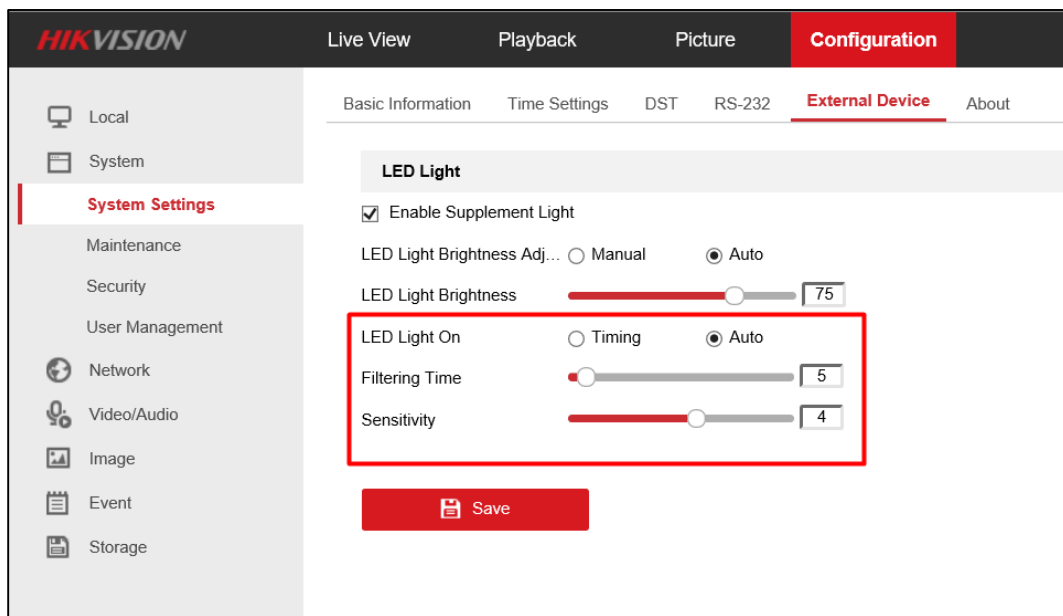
HIKVISION

Live View
Playback
Picture
Configuration

Local
System
System Settings
Maintenance
Security
User Management
Network
Video/Audio
Image
Event
Storage

Basic Information
Time Settings
DST
RS-232
External Device
About

LED Light

Enable Supplement Light

LED Light Brightness Adj... Manual Auto

LED Light Brightness 75

LED Light On Timing Auto

Filtering Time 5

Sensitivity 4

Save